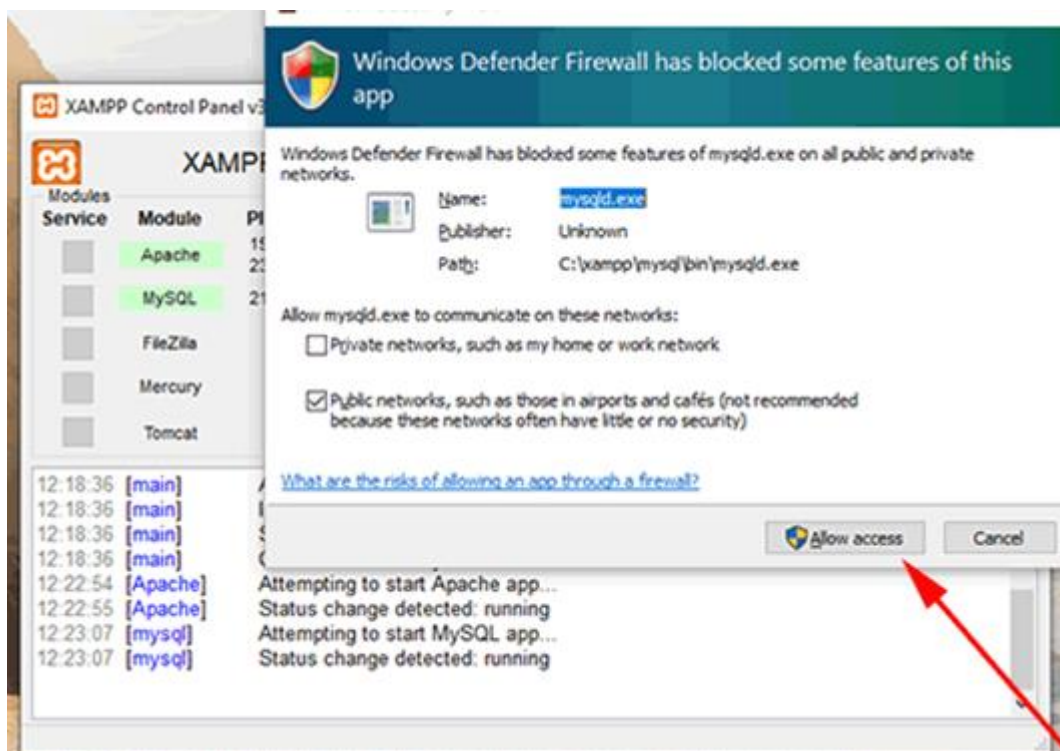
XAMPP Control Panel v3

XAMP

Modules

Service

Module

Pi

Apache

1

2

MySQL

2

FileZilla

Mercury

Tomcat

12:18:36 [main]

12:18:36 [main]

12:18:36 [main]

12:18:36 [main]

12:22:54 [Apache] Attempting to start Apache app...

12:22:55 [Apache] Status change detected: running

12:23:07 [mysql] Attempting to start MySQL app...

12:23:07 [mysql] Status change detected: running

Windows Defender Firewall has blocked some features of this app

Windows Defender Firewall has blocked some features of mysqld.exe on all public and private networks.

Name: mysqld.exe

Publisher: Unknown

Path: C:\xampp\mysql\bin\mysqld.exe

Allow mysqld.exe to communicate on these networks:

Private networks, such as my home or work network

Public networks, such as those in airports and cafés (not recommended because these networks often have little or no security)

What are the risks of allowing an app through a firewall?

Allow access

Cancel